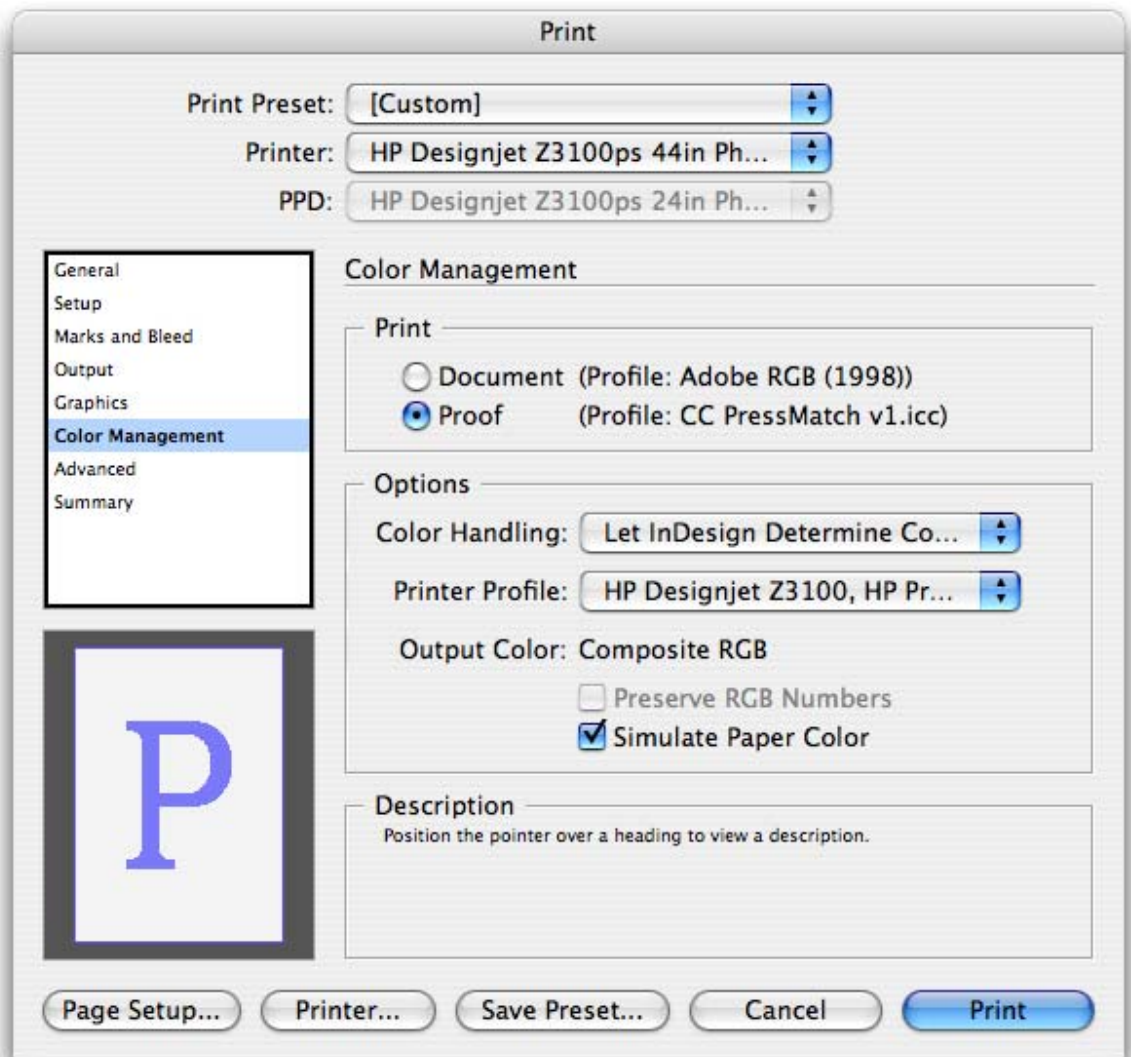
Print

Print Preset: [Custom]
Printer: HP Designjet Z3100ps 44in Ph...
PPD: HP Designjet Z3100ps 24in Ph...

General
Setup
Marks and Bleed
Output
Graphics
Color Management
Advanced
Summary

P

Color Management

Print
Document (Profile: Adobe RGB (1998))
Proof (Profile: CC PressMatch v1.icc)

Options
Color Handling: Let InDesign Determine Co...
Printer Profile: HP Designjet Z3100, HP Pr...
Output Color: Composite RGB
Preserve RGB Numbers
Simulate Paper Color

Description
Position the pointer over a heading to view a description.

Page Setup... Printer... Save Preset... Cancel Print